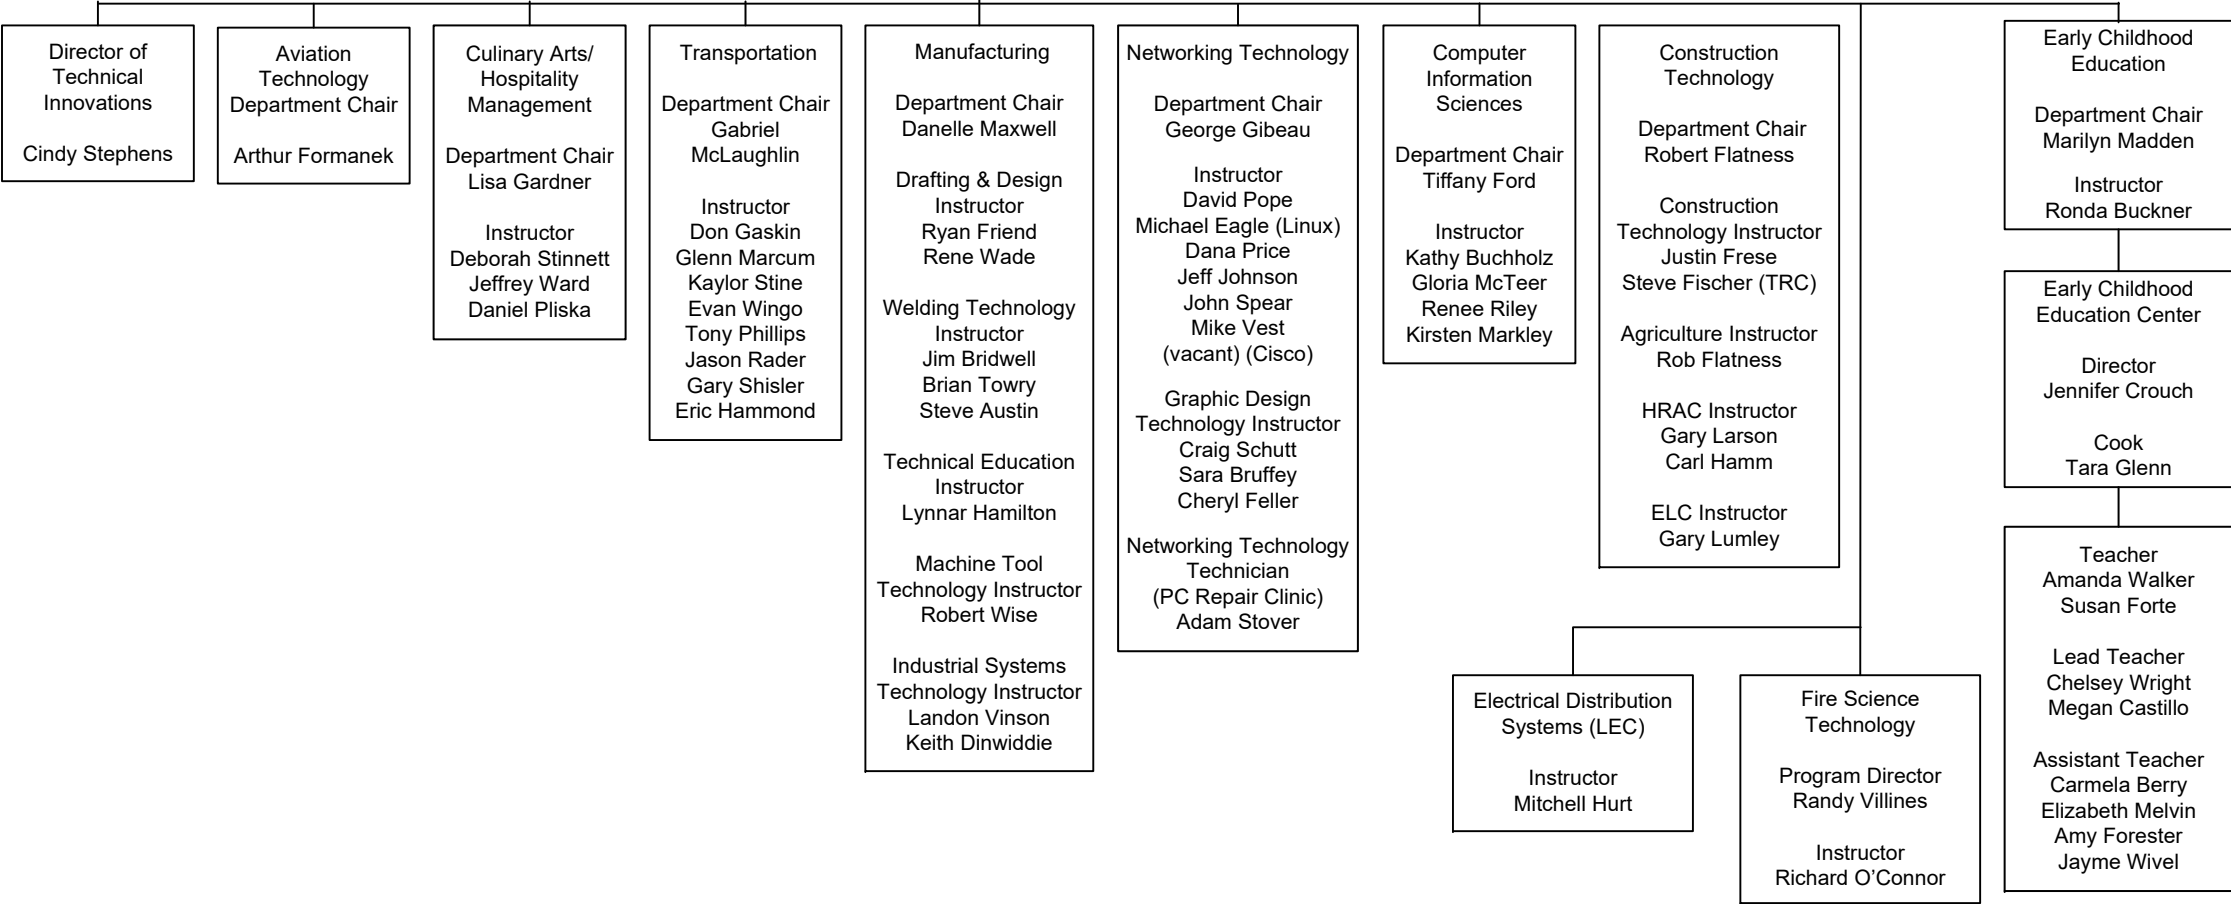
Director of Technical Innovations

Cindy Stephens

Aviation Technology Department Chair

Arthur Formanek

Culinary Arts/ Hospitality Management

Department Chair
Lisa Gardner

Instructor
Deborah Stinnett
Jeffrey Ward
Daniel Pliska

Transportation

Department Chair
Gabriel McLaughlin

Instructor
Don Gaskin
Glenn Marcum
Kaylor Stine
Evan Wingo
Tony Phillips
Jason Rader
Gary Shisler
Eric Hammond

Manufacturing

Department Chair
Danelle Maxwell

Drafting & Design Instructor
Ryan Friend
Rene Wade

Welding Technology Instructor
Jim Bridwell
Brian Towry
Steve Austin

Technical Education Instructor
Lynnar Hamilton

Machine Tool Technology Instructor
Robert Wise

Industrial Systems Technology Instructor
Landon Vinson
Keith Dinwiddie

Networking Technology

Department Chair
George Gibeau

Instructor
David Pope
Michael Eagle (Linux)
Dana Price
Jeff Johnson
John Spear
Mike Vest
(vacant) (Cisco)

Graphic Design Technology Instructor
Craig Schutt
Sara Bruffey
Cheryl Feller

Networking Technology Technician
(PC Repair Clinic)
Adam Stover

Computer Information Sciences

Department Chair
Tiffany Ford

Instructor
Kathy Buchholz
Gloria McTeer
Renee Riley
Kirsten Markley

Construction Technology

Department Chair
Robert Flatness

Construction Technology Instructor
Justin Frese
Steve Fischer (TRC)

Agriculture Instructor
Rob Flatness

HRAC Instructor
Gary Larson
Carl Hamm

ELC Instructor
Gary Lumley

Electrical Distribution Systems (LEC)

Instructor
Mitchell Hurt

Fire Science Technology

Program Director
Randy Villines

Instructor
Richard O'Connor

Early Childhood Education

Department Chair
Marilyn Madden

Instructor
Ronda Buckner

Early Childhood Education Center

Director
Jennifer Crouch

Cook
Tara Glenn

Teacher
Amanda Walker
Susan Forte

Lead Teacher
Chelsey Wright
Megan Castillo

Assistant Teacher
Carmela Berry
Elizabeth Melvin
Amy Forester
Jayme Wivel